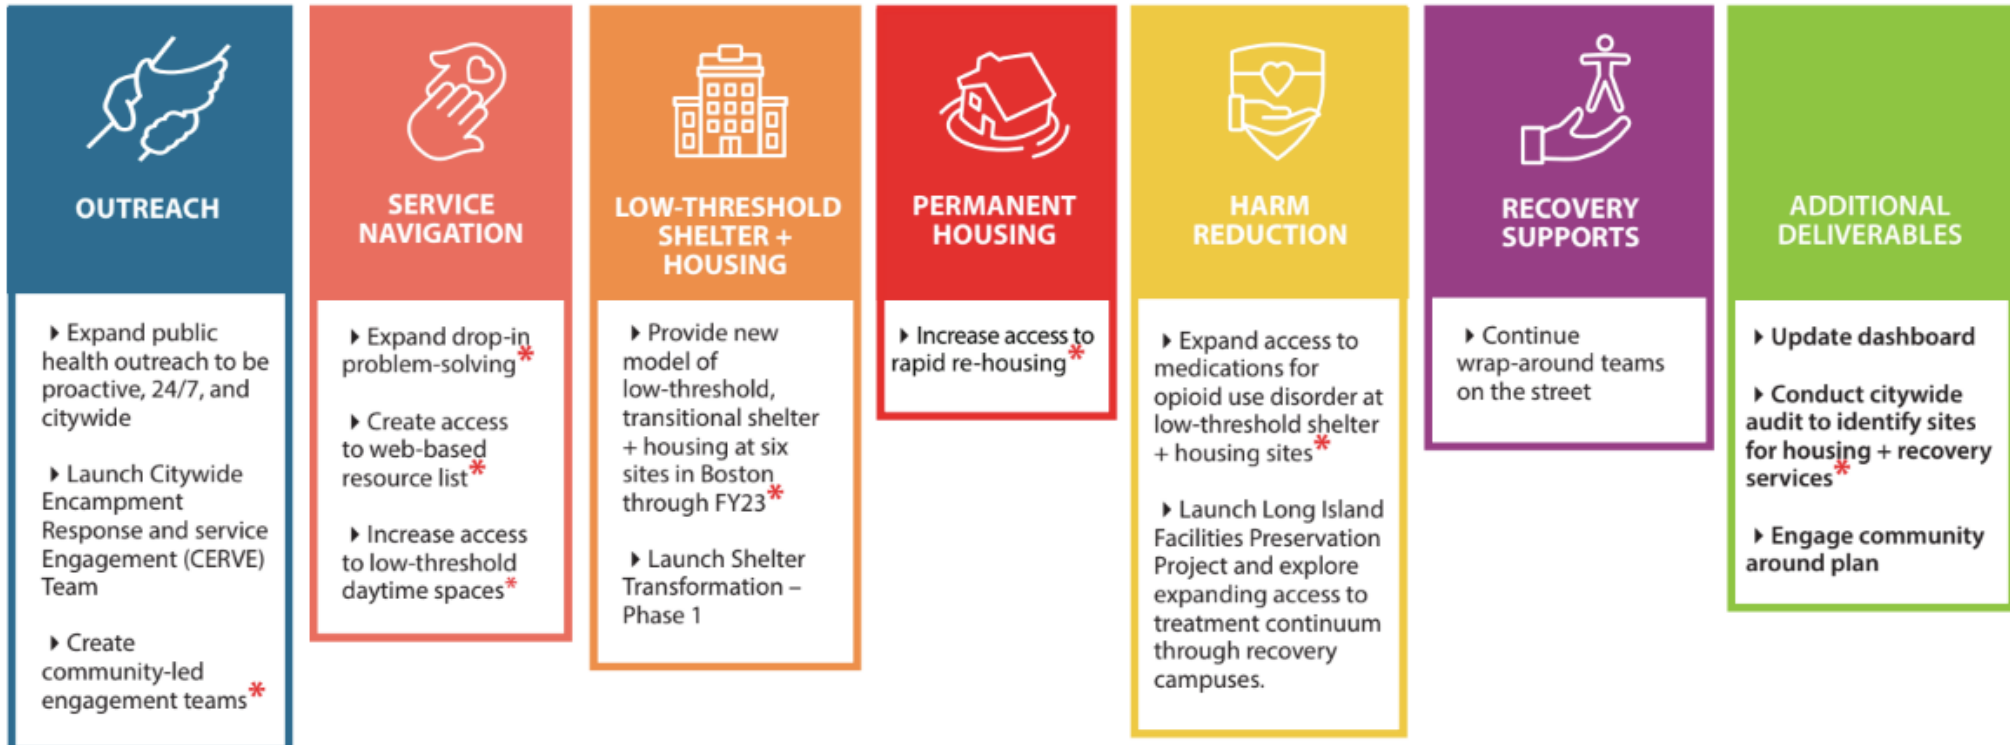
OUTREACH

‣ Expand public health outreach to be proactive, 24/7, and citywide

‣ Launch Citywide Encampment Response and service Engagement (CERVE) Team

‣ Create community-led engagement teams*

SERVICE NAVIGATION

‣ Expand drop-in problem-solving*

‣ Create access to web-based resource list*

‣ Increase access to low-threshold daytime spaces*

LOW-THRESHOLD SHELTER + HOUSING

‣ Provide new model of low-threshold, transitional shelter + housing at six sites in Boston through FY23*

‣ Launch Shelter Transformation – Phase 1

PERMANENT HOUSING

‣ Increase access to rapid re-housing*

HARM REDUCTION

‣ Expand access to medications for opioid use disorder at low-threshold shelter + housing sites*

‣ Launch Long Island Facilities Preservation Project and explore expanding access to treatment continuum through recovery campuses.

RECOVERY SUPPORTS

‣ Continue wrap-around teams on the street

ADDITIONAL DELIVERABLES

‣ Update dashboard

‣ Conduct citywide audit to identify sites for housing + recovery services*

‣ Engage community around plan